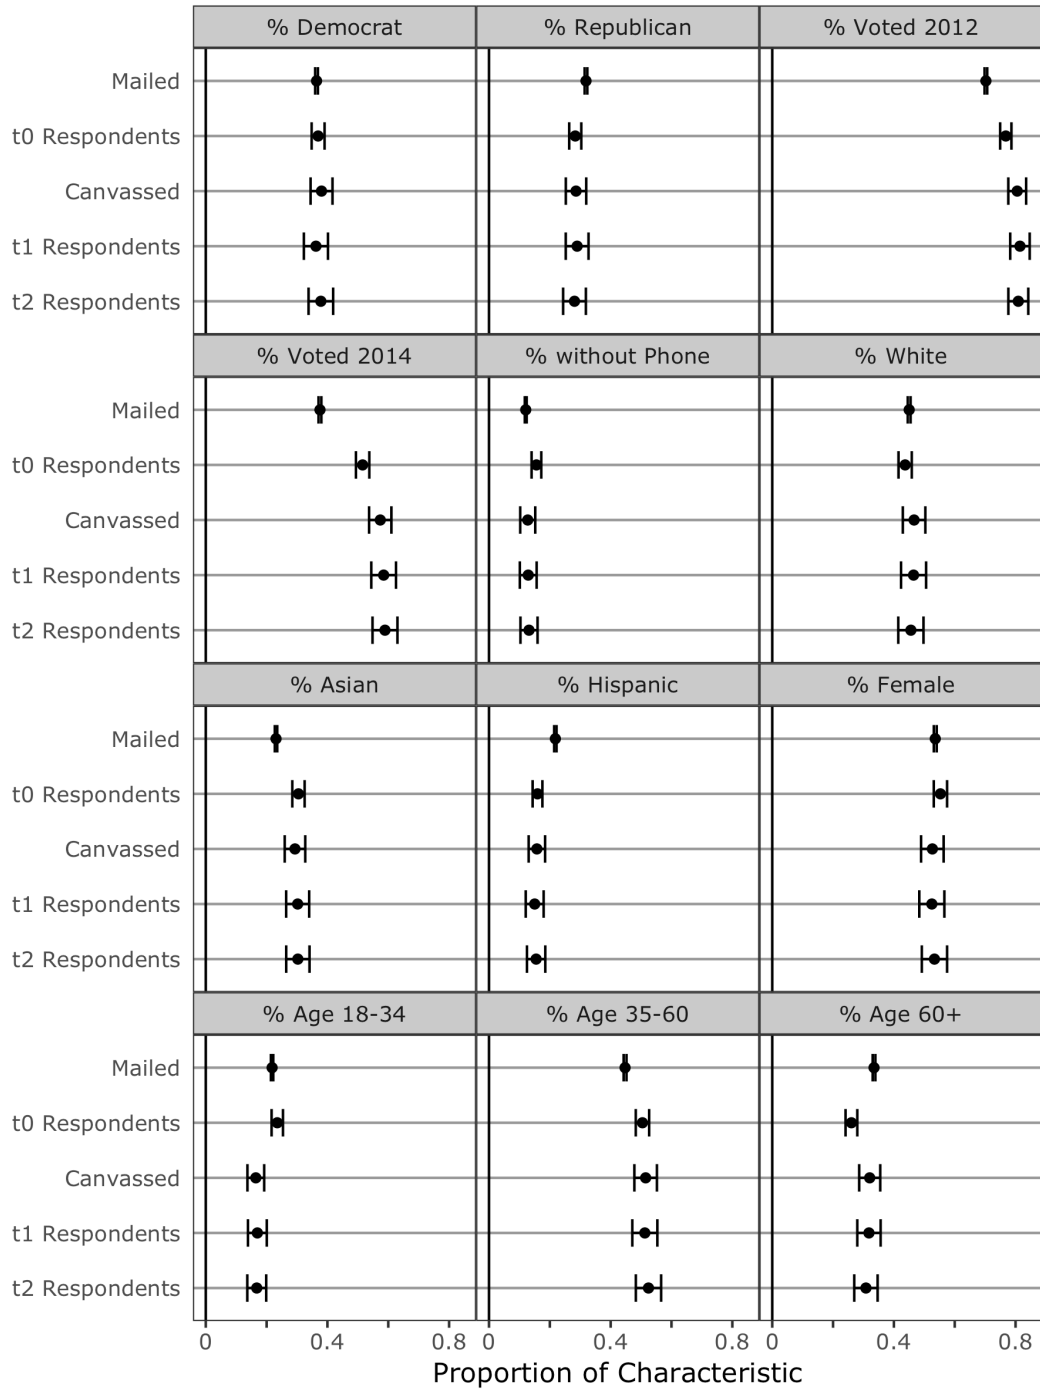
% Democrat
% Republican
% Voted 2012

Mailed
t0 Respondents
Canvassed
t1 Respondents
t2 Respondents

% Voted 2014
% without Phone
% White

Mailed
t0 Respondents
Canvassed
t1 Respondents
t2 Respondents

% Asian
% Hispanic
% Female

Mailed
t0 Respondents
Canvassed
t1 Respondents
t2 Respondents

% Age 18-34
% Age 35-60
% Age 60+

Mailed
t0 Respondents
Canvassed
t1 Respondents
t2 Respondents

0 0.4 0.8 0 0.4 0.8 0 0.4 0.8

Proportion of Characteristic